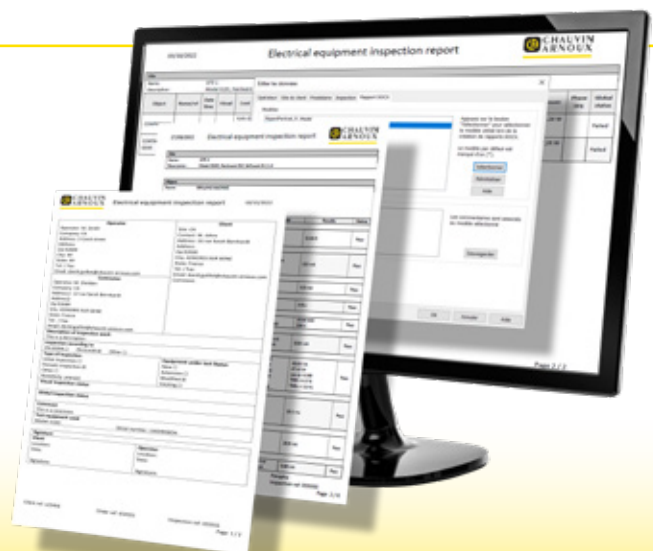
Electrical equipment inspection report

CHAUVIN ARNOUX

Editer les données

Electrical equipment inspection report

CHAUVIN ARNOUX

Electrical equipment inspection report

CHAUVIN ARNOUX

Operator

Object

Pass

Pass

Pass

Pass

Pass

Failed

Failed

Sélectionner

Enregistrer

OK

Annuler

Aide

Page 2 / 2

Page 1 / 2